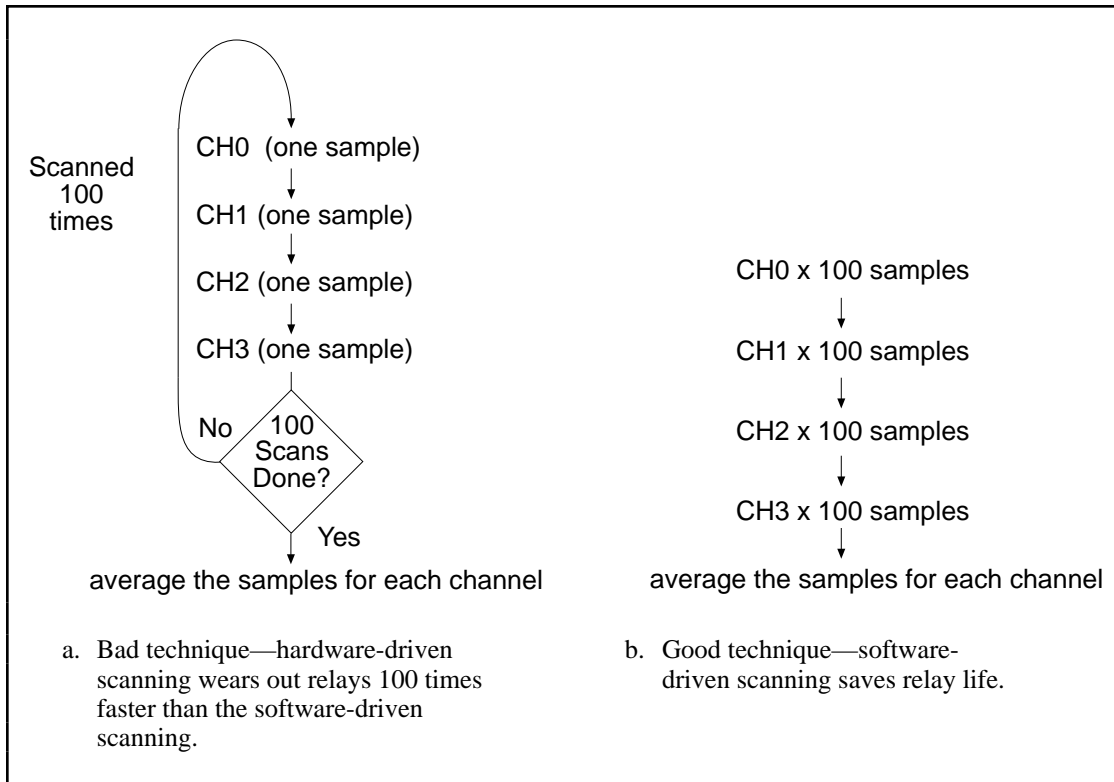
Scanned 100 times

CH0 (one sample)

CH1 (one sample)

CH2 (one sample)

CH3 (one sample)

No

100 Scans Done?

Yes

average the samples for each channel

a. Bad technique—hardware-driven scanning wears out relays 100 times faster than the software-driven scanning.

CH0 x 100 samples

CH1 x 100 samples

CH2 x 100 samples

CH3 x 100 samples

average the samples for each channel

b. Good technique—software-driven scanning saves relay life.